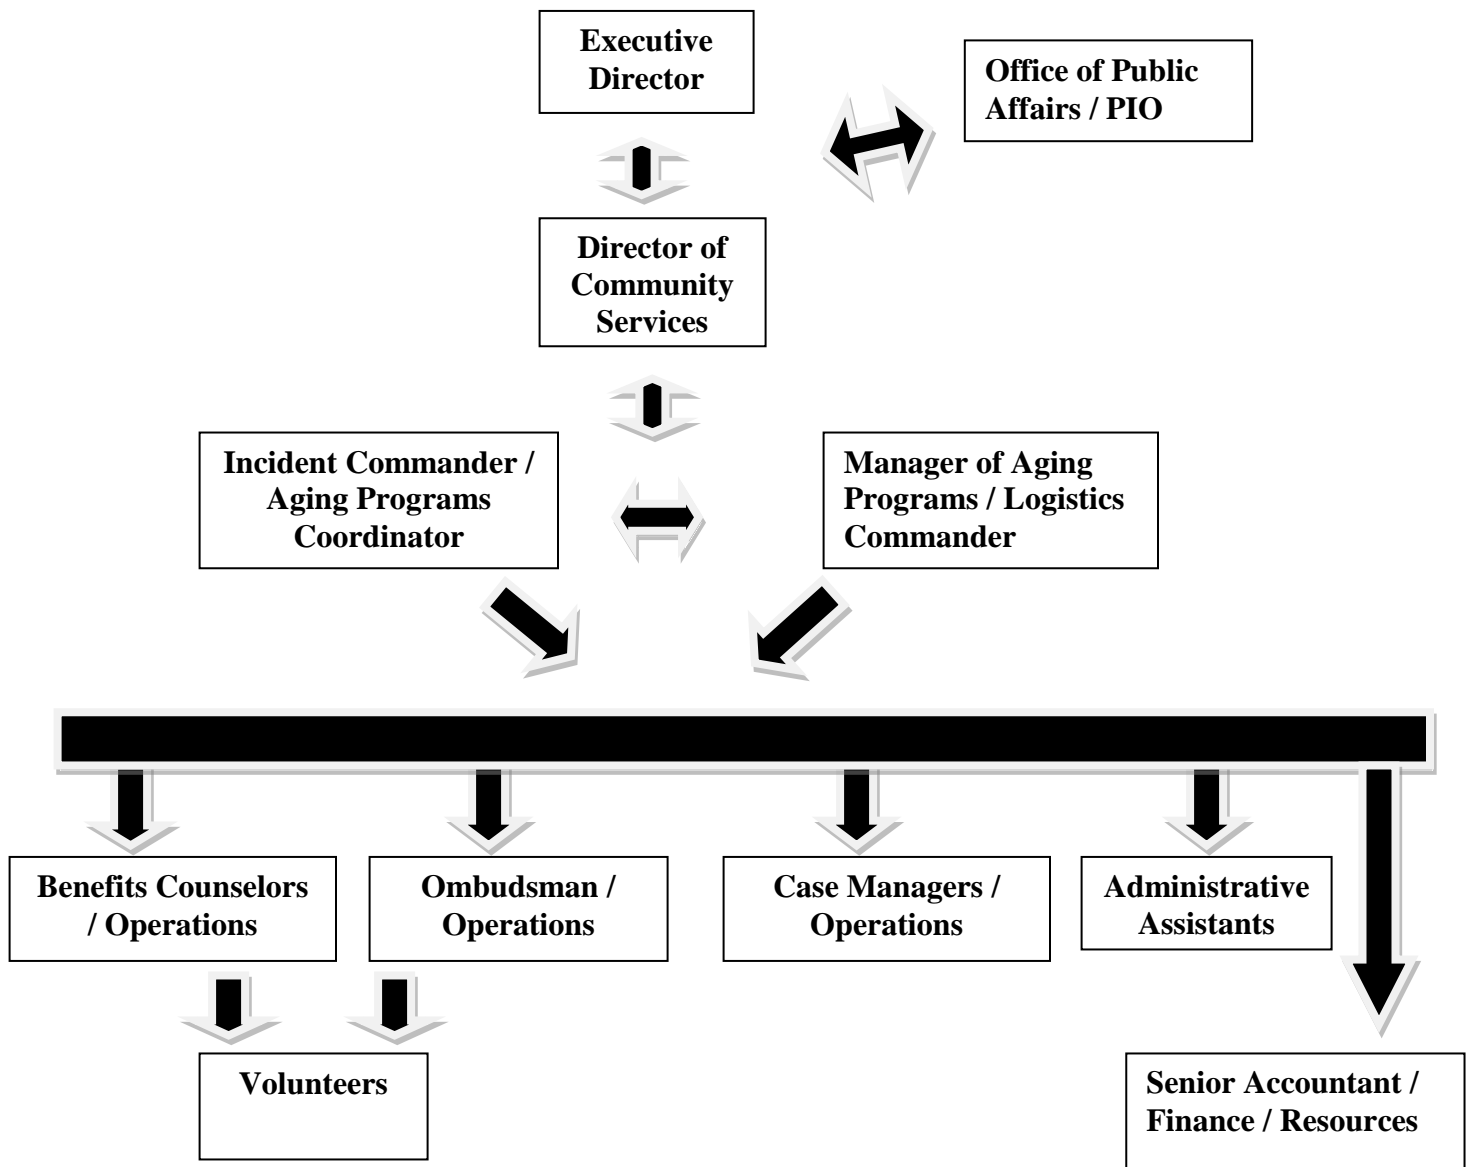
Executive Director

Office of Public Affairs / PIO

Director of Community Services

Incident Commander / Aging Programs Coordinator

Manager of Aging Programs / Logistics Commander

Benefits Counselors / Operations

Ombudsman / Operations

Case Managers / Operations

Administrative Assistants

Volunteers

Senior Accountant / Finance / Resources